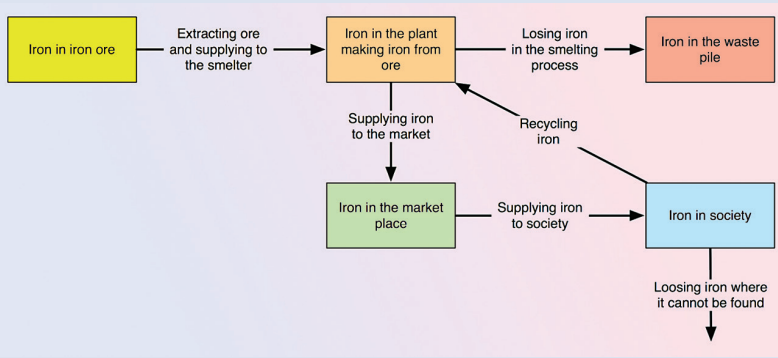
Iron in iron ore

Extracting ore and supplying to the smelter

Iron in the plant making iron from ore

Losing iron in the smelting process

Iron in the waste pile

Supplying iron to the market

Recycling iron

Iron in the market place

Supplying iron to society

Iron in society

Loosing iron where it cannot be found